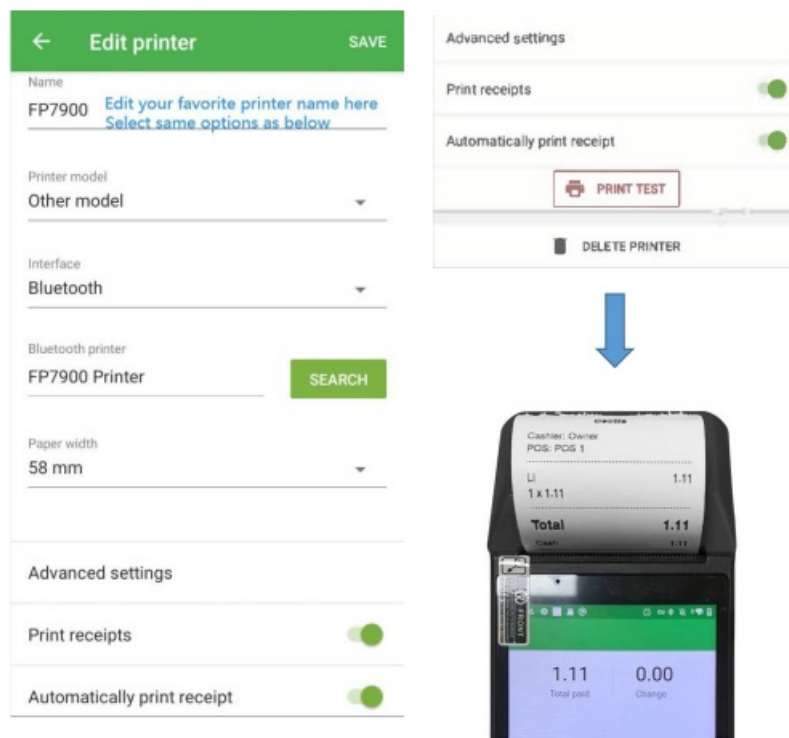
← Edit printer SAVE

Name
FP7900 Edit your favorite printer name here
Select same options as below

Printer model
Other model

Interface
Bluetooth

Bluetooth printer
FP7900 Printer SEARCH

Paper width
58 mm

Advanced settings

Print receipts

Automatically print receipt

Advanced settings

Print receipts

Automatically print receipt

PRINT TEST

DELETE PRINTER

Cashier: Owner
POS: POS 1

Li 1.11
1 x 1.11

Total 1.11
Cash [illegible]

1.11
Total paid

0.00
Change